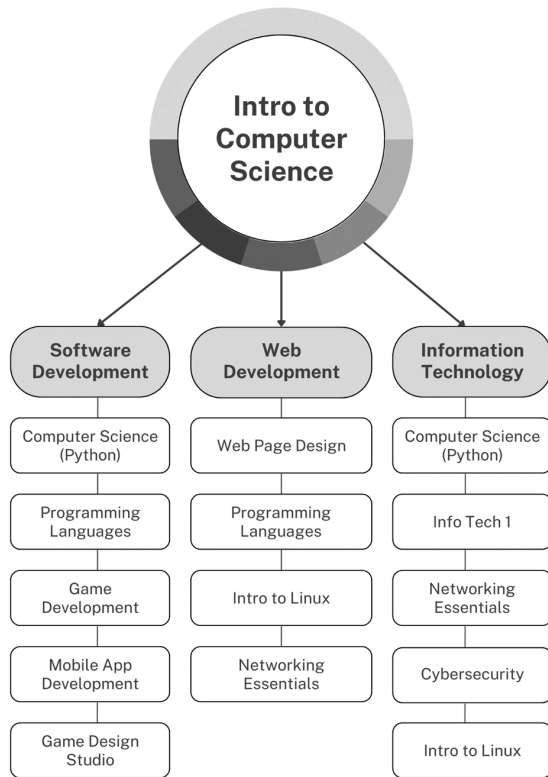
Intro to Computer Science

Software Development

Computer Science (Python)

Programming Languages

Game Development

Mobile App Development

Game Design Studio

Web Development

Web Page Design

Programming Languages

Intro to Linux

Networking Essentials

Information Technology

Computer Science (Python)

Info Tech 1

Networking Essentials

Cybersecurity

Intro to Linux